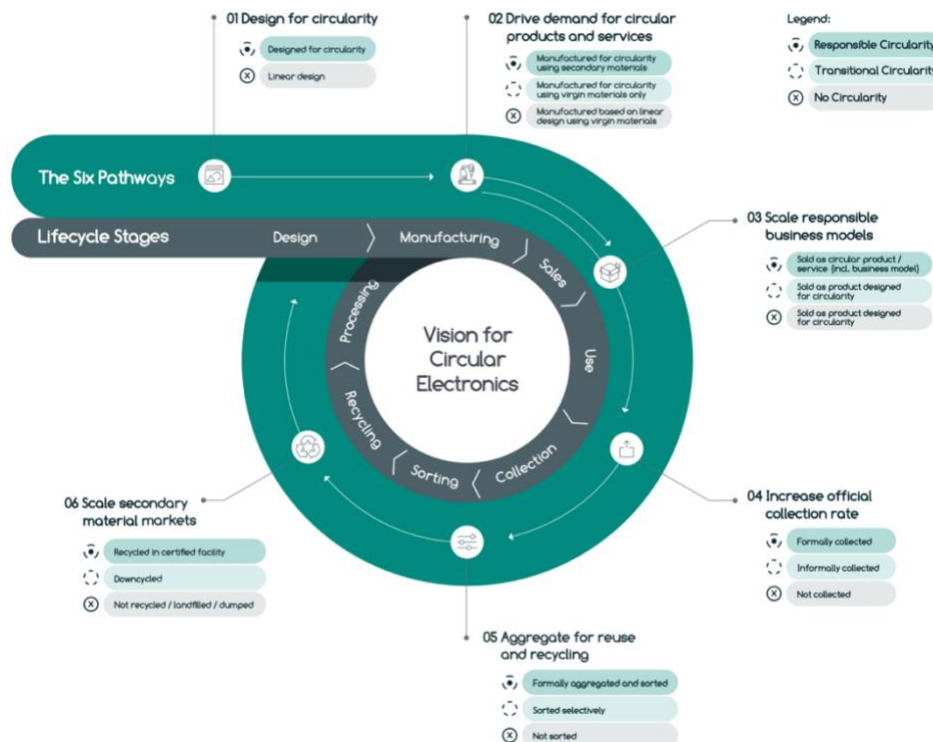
01 Design for circularity

Designed for circularity

Linear design

02 Drive demand for circular products and services

Manufactured for circularity using secondary materials

Manufactured for circularity using virgin materials only

Manufactured based on linear design using virgin materials

Legend:

Responsible Circularity

Transitional Circularity

No Circularity

The Six Pathways

Lifecycle Stages

Design

Manufacturing

Sales

Use

Collection

Sorting

Recycling

Processing

Vision for Circular Electronics

03 Scale responsible business models

Sold as circular product / service (incl. business model)

Sold as product designed for circularity

Sold as product designed for circularity

04 Increase official collection rate

Formally collected

Informally collected

Not collected

05 Aggregate for reuse and recycling

Formally aggregated and sorted

Sorted selectively

Not sorted

06 Scale secondary material markets

Recycled in certified facility

Downcycled

Not recycled / landfilled / dumped